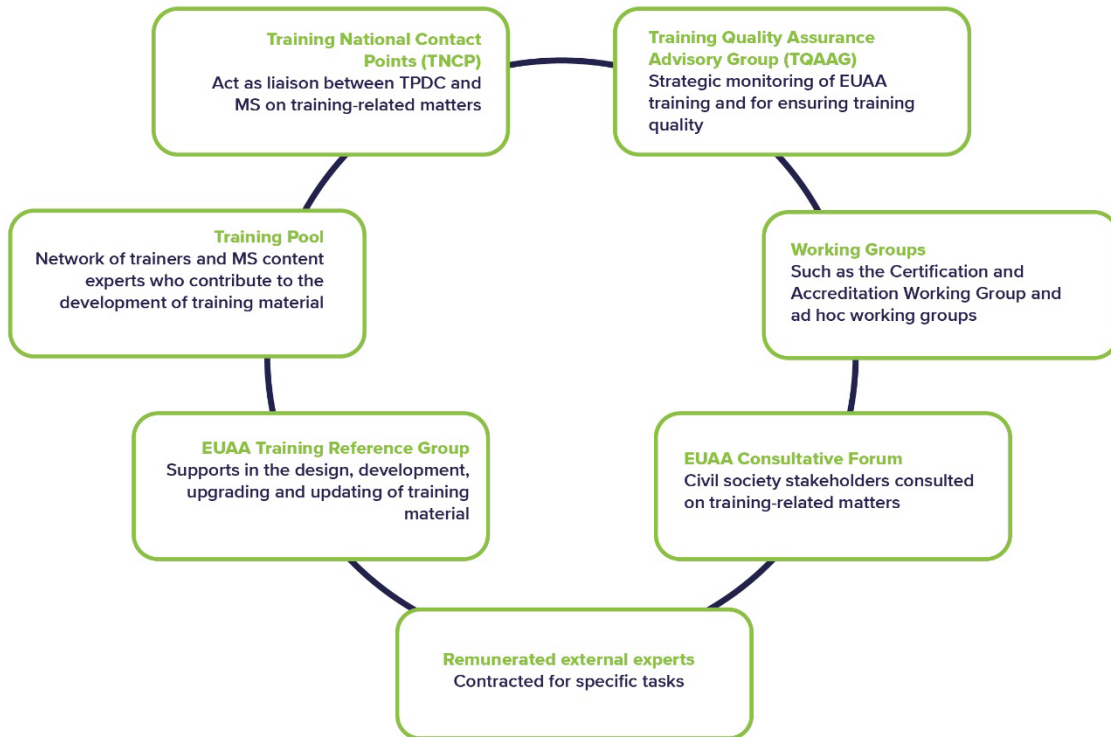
Training National Contact Points (TNCP)
Act as liaison between TPDC and MS on training-related matters

Training Quality Assurance Advisory Group (TQAAG)
Strategic monitoring of EUAA training and for ensuring training quality

Training Pool
Network of trainers and MS content experts who contribute to the development of training material

Working Groups
Such as the Certification and Accreditation Working Group and ad hoc working groups

EUAA Training Reference Group
Supports in the design, development, upgrading and updating of training material

EUAA Consultative Forum
Civil society stakeholders consulted on training-related matters

Remunerated external experts
Contracted for specific tasks